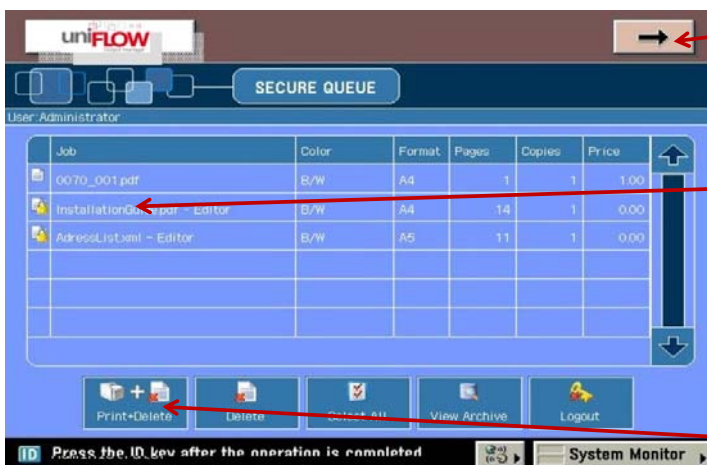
uniFLOW

SECURE QUEUE

User:Administrator

| Job | Color | Format | Pages | Copies | Price |
|---|---|---|---|---|---|
| 0070_001.pdf | B/W | A4 | 1 | 1 | 1.00 |
| InstallationGu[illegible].pdf - Editor | B/W | A4 | 14 | 1 | 0.00 |
| AdressList.xml - Editor | B/W | A5 | 11 | 1 | 0.00 |

Print+Delete

Delete

Select All

View Archive

Logout

ID Press the ID key after the operation is completed

System Monitor